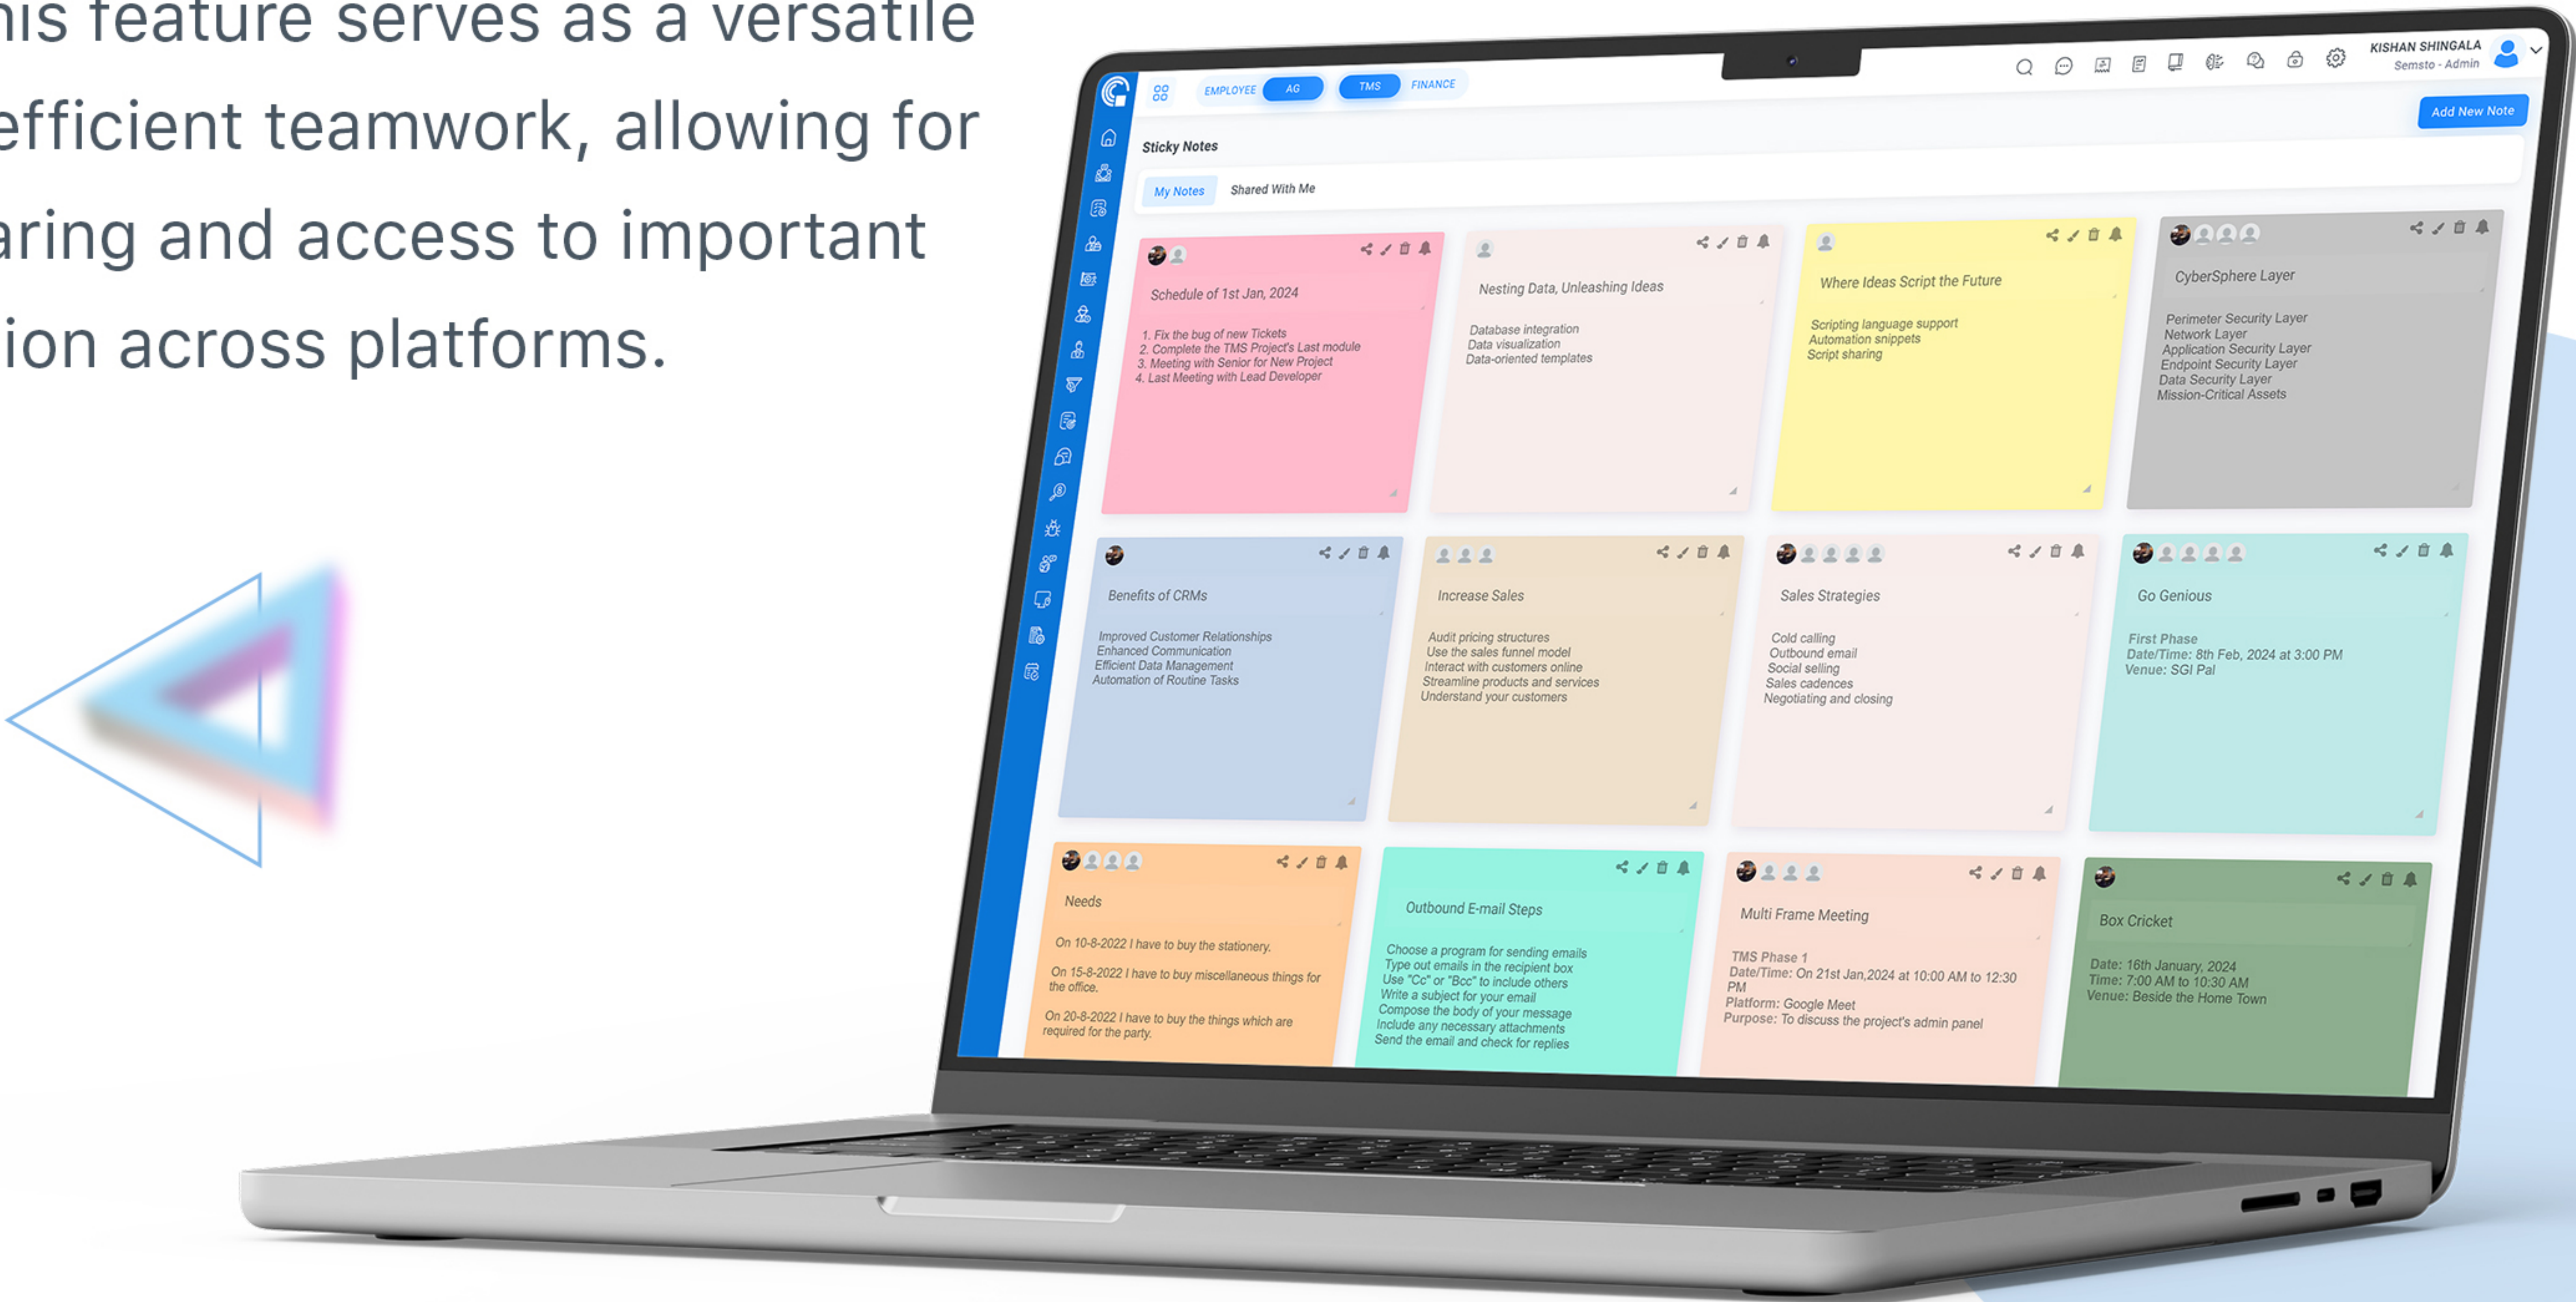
his feature serves as a versatile efficient teamwork, allowing for aring and access to important ion across platforms.

EMPLOYEE AG TMS FINANCE

KISHAN SHINGALA
Semsto - Admin

Add New Note

Sticky Notes

My Notes Shared With Me

Schedule of 1st Jan, 2024

1. Fix the bug of new Tickets
2. Complete the TMS Project's Last module
3. Meeting with Senior for New Project
4. Last Meeting with Lead Developer

Nesting Data, Unleashing Ideas

Database integration
Data visualization
Data-oriented templates

Where Ideas Script the Future

Scripting language support
Automation snippets
Script sharing

CyberSphere Layer

Perimeter Security Layer
Network Layer
Application Security Layer
Endpoint Security Layer
Data Security Layer
Mission-Critical Assets

Benefits of CRMs

Improved Customer Relationships
Enhanced Communication
Efficient Data Management
Automation of Routine Tasks

Increase Sales

Audit pricing structures
Use the sales funnel model
Interact with customers online
Streamline products and services
Understand your customers

Sales Strategies

Cold calling
Outbound email
Social selling
Sales cadences
Negotiating and closing

Go Genious

First Phase
Date/Time: 8th Feb, 2024 at 3:00 PM
Venue: SGI Pal

Needs

On 10-8-2022 I have to buy the stationery.

On 15-8-2022 I have to buy miscellaneous things for the office.

On 20-8-2022 I have to buy the things which are required for the party.

Outbound E-mail Steps

Choose a program for sending emails
Type out emails in the recipient box
Use "Cc" or "Bcc" to include others
Write a subject for your email
Compose the body of your message
Include any necessary attachments
Send the email and check for replies

Multi Frame Meeting

TMS Phase 1
Date/Time: On 21st Jan,2024 at 10:00 AM to 12:30 PM
Platform: Google Meet
Purpose: To discuss the project's admin panel

Box Cricket

Date: 16th January, 2024
Time: 7:00 AM to 10:30 AM
Venue: Beside the Home Town